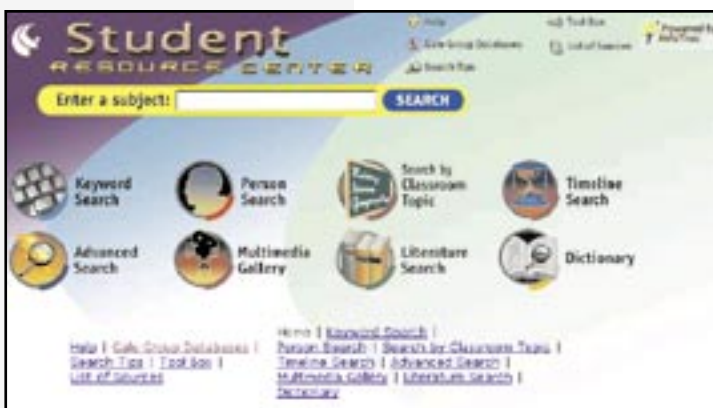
Student
RESOURCE CENTER

Help
Gale Group Databases
Search Tips
Tool Box
List of Sources
Powered by InfoTrac

Enter a subject:
SEARCH

Keyword Search
Person Search
Search by Classroom Topic
Timeline Search
Advanced Search
Multimedia Gallery
Literature Search
Dictionary

Help | Gale Group Databases | Search Tips | Tool box | List of Sources

Home | Keyword Search | Person Search | Search by Classroom Topic | Timeline Search | Advanced Search | Multimedia Gallery | Literature Search | Dictionary